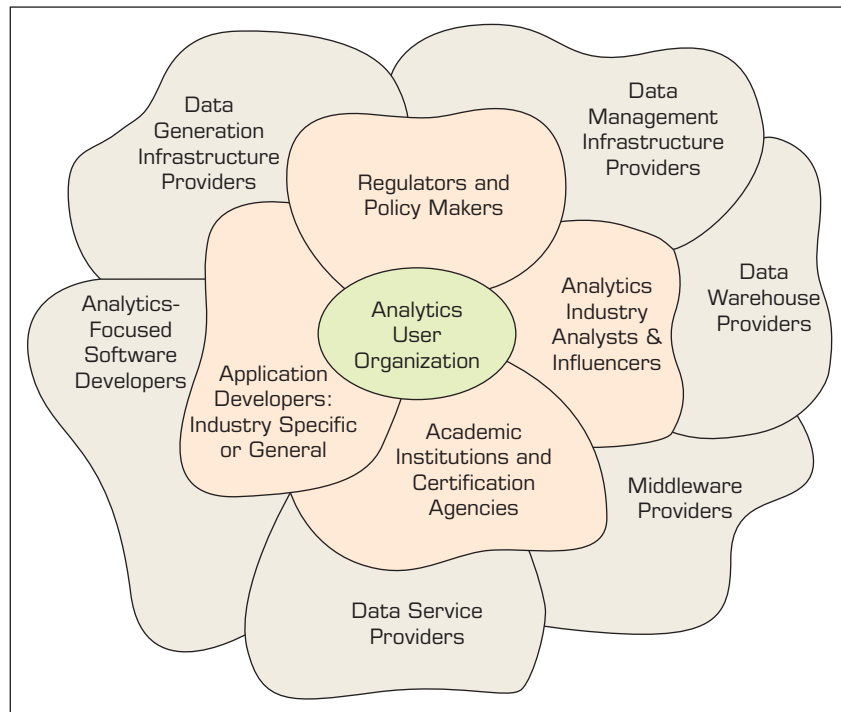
Data Generation Infrastructure Providers

Data Management Infrastructure Providers

Regulators and Policy Makers

Analytics-Focused Software Developers

Analytics User Organization

Analytics Industry Analysts & Influencers

Data Warehouse Providers

Application Developers: Industry Specific or General

Academic Institutions and Certification Agencies

Middleware Providers

Data Service Providers